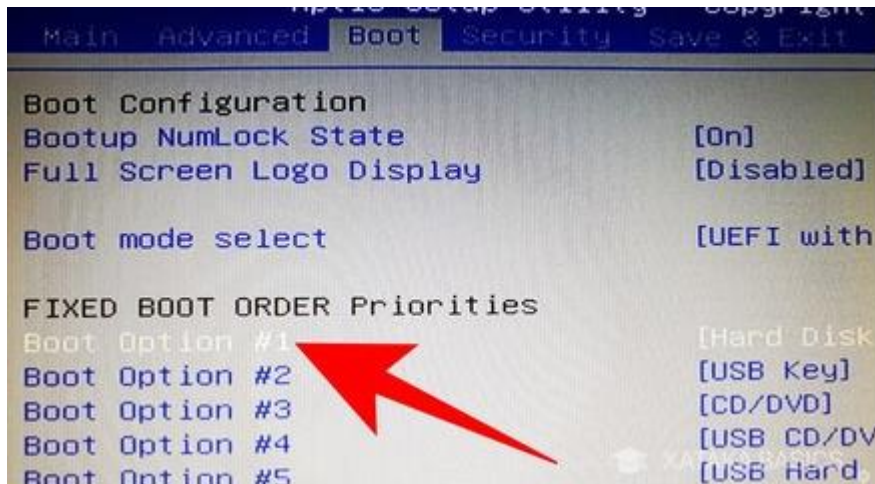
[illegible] Setup Utility - Copyright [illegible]
Main Advanced Boot Security Save & Exit

Boot Configuration
Bootup NumLock State [On]
Full Screen Logo Display [Disabled]

Boot mode select [UEFI with

FIXED BOOT ORDER Priorities
Boot Option #1 [Hard Disk
Boot Option #2 [USB Key]
Boot Option #3 [CD/DVD]
Boot Option #4 [USB CD/DV
Boot Option #5 [USB Hard

XATAKA BASICS